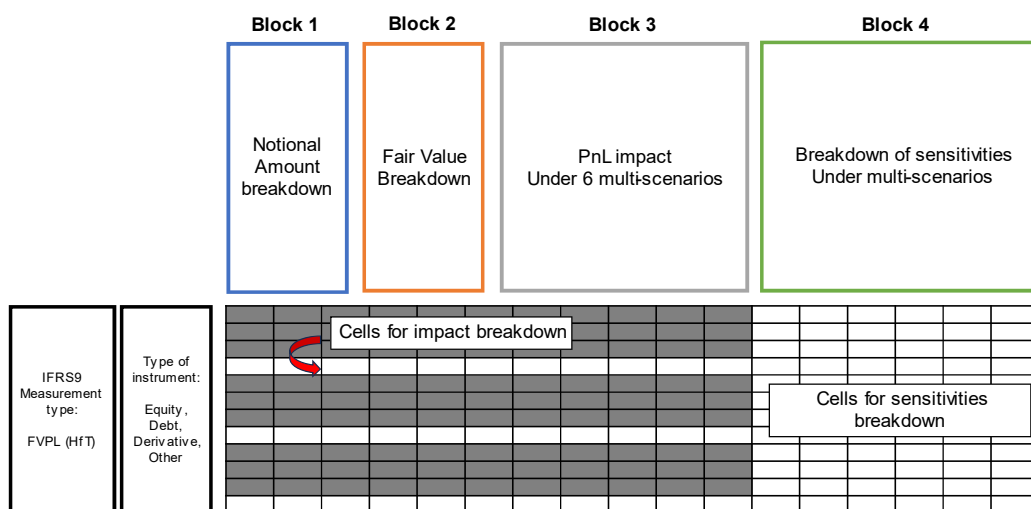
Block 1

Notional Amount breakdown

Block 2

Fair Value Breakdown

Block 3

PnL impact Under 6 multi-scenarios

Block 4

Breakdown of sensitivities Under multi-scenarios

IFRS9 Measurement type:

FVPL (HfT)

Type of instrument:

Equity, Debt, Derivative, Other

Cells for impact breakdown

Cells for sensitivities breakdown